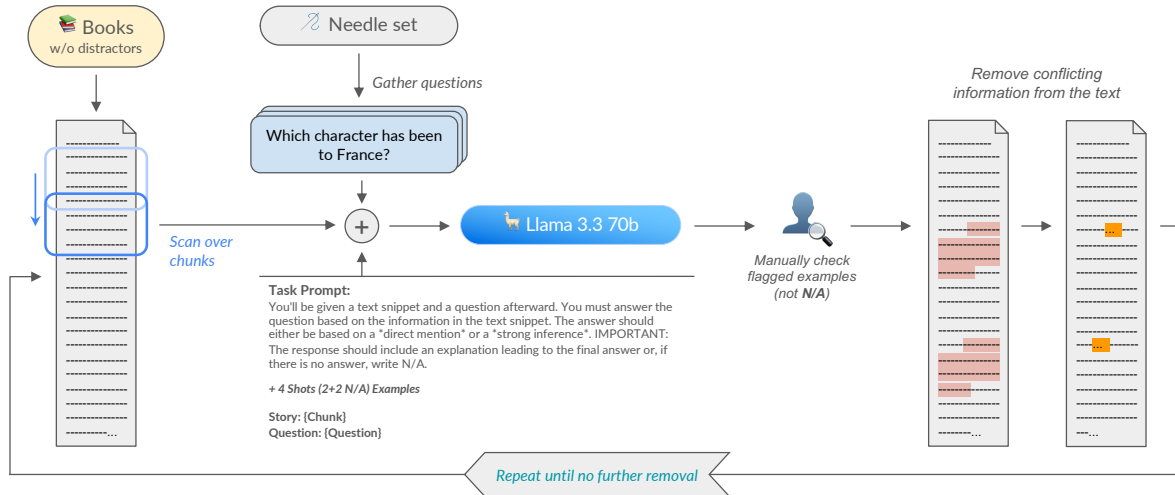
Books
w/o distractors

Needle set

Gather questions

Which character has been to France?

Scan over chunks

Llama 3.3 70b

Manually check flagged examples (not N/A)

Remove conflicting information from the text

Task Prompt:
You'll be given a text snippet and a question afterward. You must answer the question based on the information in the text snippet. The answer should either be based on a *direct mention* or a *strong inference*. IMPORTANT: The response should include an explanation leading to the final answer or, if there is no answer, write N/A.

+ 4 Shots (2+2 N/A) Examples

Story: {Chunk}
Question: {Question}

Repeat until no further removal